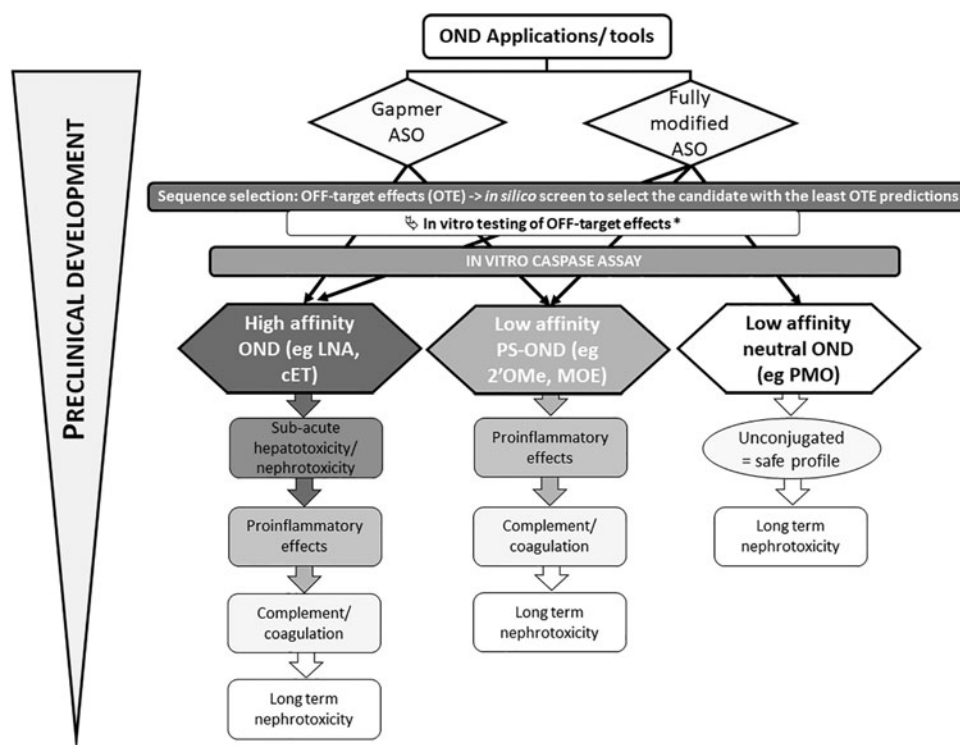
PRECLINICAL DEVELOPMENT

OND Applications/ tools

Gapmer ASO

Fully modified ASO

Sequence selection: OFF-target effects (OTE) -> *in silico* screen to select the candidate with the least OTE predictions

In vitro testing of OFF-target effects *

IN VITRO CASPASE ASSAY

High affinity OND (eg LNA, cET)

Low affinity PS-OND (eg 2'OMe, MOE)

Low affinity neutral OND (eg PMO)

Sub-acute hepatotoxicity/ nephrotoxicity

Proinflammatory effects

Complement/ coagulation

Long term nephrotoxicity

Proinflammatory effects

Complement/ coagulation

Long term nephrotoxicity

Unconjugated = safe profile

Long term nephrotoxicity